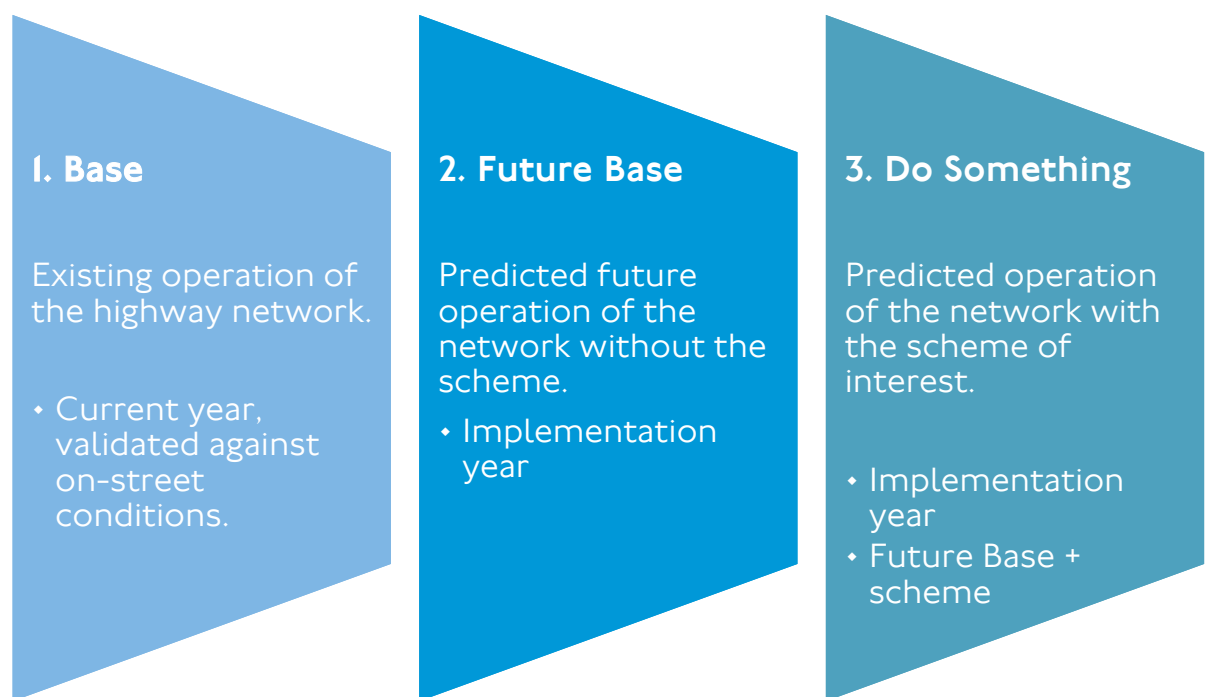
1. Base

Existing operation of the highway network.

• Current year, validated against on-street conditions.

2. Future Base

Predicted future operation of the network without the scheme.

• Implementation year

3. Do Something

Predicted operation of the network with the scheme of interest.

• Implementation year
• Future Base + scheme